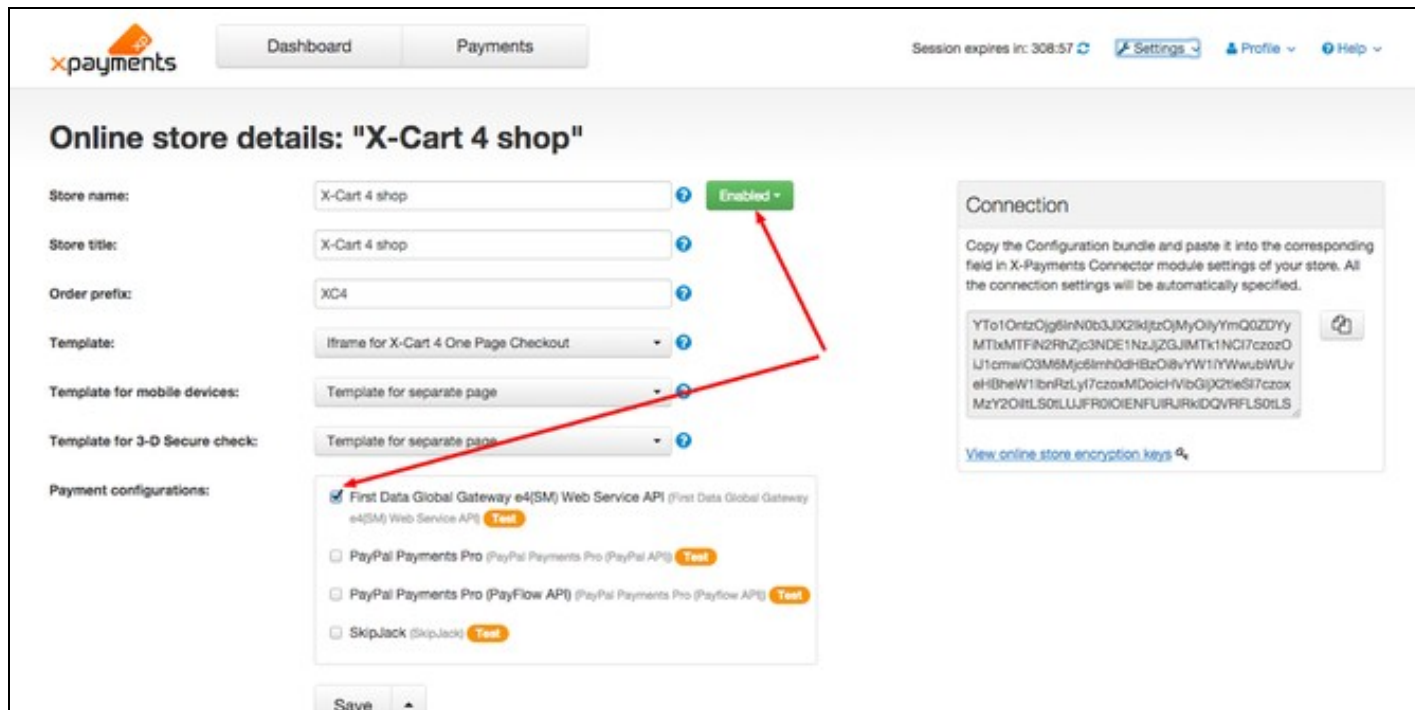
xpayments

Dashboard

Payments

Session expires in: 308:57

Settings

Profile

Help

Online store details: "X-Cart 4 shop"

Store name:

X-Cart 4 shop

Enabled

Store title:

X-Cart 4 shop

Order prefix:

XC4

Template:

Iframe for X-Cart 4 One Page Checkout

Template for mobile devices:

Template for separate page

Template for 3-D Secure check:

Template for separate page

Payment configurations:

First Data Global Gateway e4(SM) Web Service API (First Data Global Gateway e4(SM) Web Service API) Test

PayPal Payments Pro (PayPal Payments Pro (PayPal API)) Test

PayPal Payments Pro (PayFlow API) (PayPal Payments Pro (Payflow API)) Test

SkipJack (SkipJack) Test

Save

Connection

Copy the Configuration bundle and paste it into the corresponding field in X-Payments Connector module settings of your store. All the connection settings will be automatically specified.

YTo1OntzOjg6InN0b3JlX2lkIjtzOjMyOiIyYmQ0ZDYyMTIxMTFiN2RhZjc3NDE1NzJjZGJlMTk1NCI7czozOiJ1cmwiO3M6Mjc6Imh0dHBzOi8vYW1iYWwubWUveHBheW1lbnRzLyI7czoxMDoicHVibGljX2tleSI7czoxMzY2OiItLS0tLUJFR0lOIENFUlRJRklDQVRFLS0tLS

View online store encryption keys